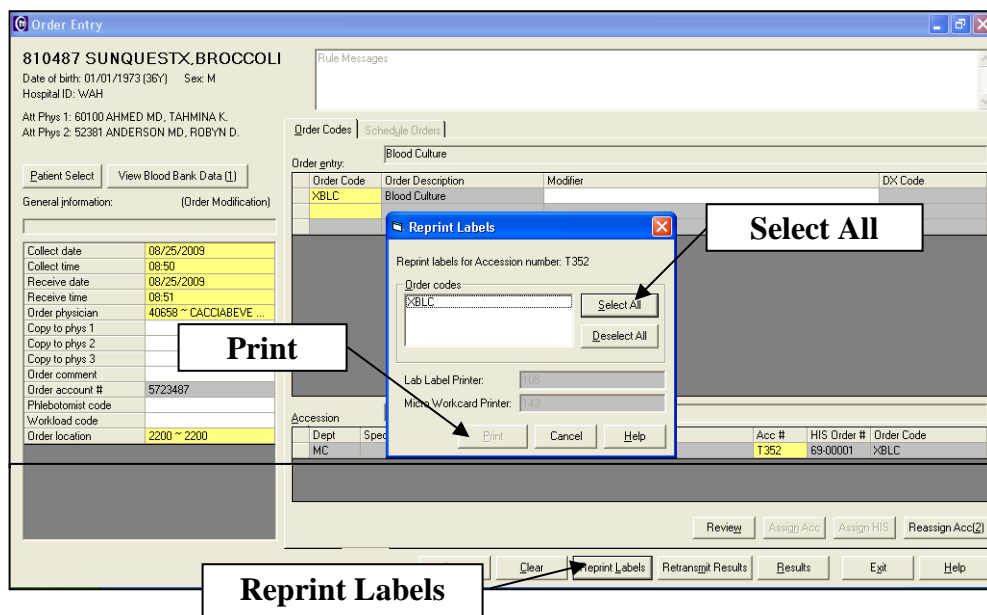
Order Entry

810487 SUNQUESTX,BROCCOLI
Date of birth: 01/01/1973 (36Y) Sex: M
Hospital ID: WAH

Att Phys 1: 60100 AHMED MD, TAHMINA K.
Att Phys 2: 52381 ANDERSON MD, ROBYN D.

Patient Select
View Blood Bank Data (1)

General information: (Order Modification)

| | |
|---|---|
| Collect date | 08/25/2009 |
| Collect time | 08:50 |
| Receive date | 08/25/2009 |
| Receive time | 08:51 |
| Order physician | 40658 ~ CACCIABEVE ... |
| Copy to phys 1 | |
| Copy to phys 2 | |
| Copy to phys 3 | |
| Order comment | |
| Order account # | 5723487 |
| Phlebotomist code | |
| Workload code | |
| Order location | 2200 ~ 2200 |

Rule Messages

Order Codes | Schedule Orders

Order entry: Blood Culture

| Order Code | Order Description | Modifier | DX Code |
|---|---|---|---|
| XBLC | Blood Culture | | |

Reprint Labels
Reprint labels for Accession number: T352
Order codes
XBLC
Select All
Deselect All
Lab Label Printer: 105
Micro Workcard Printer: T43
Print Cancel Help

Select All

Print

Accession

| Dept | Spec | Acc # | HIS Order # | Order Code |
|---|---|---|---|---|
| MC | | T352 | 69-00001 | XBLC |

Review Assign Acc Assign HIS Reassign Acc(2)

Clear Reprint Labels Retransmit Results Results Exit Help

Reprint Labels